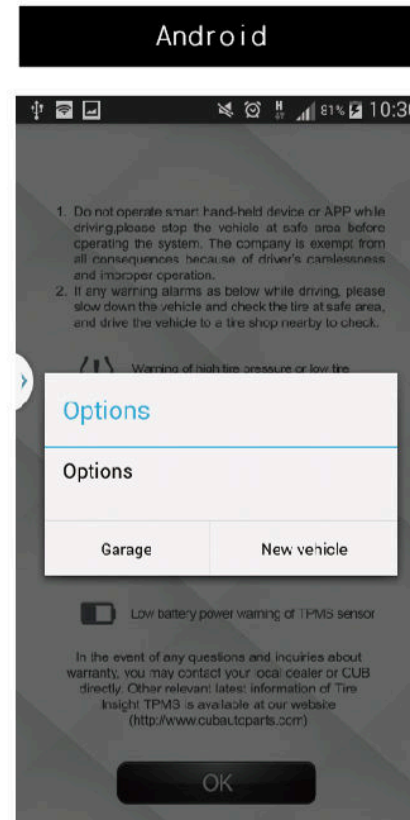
Android

81% 10:30

1. Do not operate smart hand-held device or APP while driving,please stop the vehicle at safe area before operating the system. The company is exempt from all consequences because of driver's carelessness and improper operation.
2. If any warning alarms as below while driving, please slow down the vehicle and check the tire at safe area, and drive the vehicle to a tire shop nearby to check.

Warning of high tire pressure or low tire

Options

Options

Garage

New vehicle

Low battery power warning of TPMS sensor

In the event of any questions and incuiries about warranty, you may contact your local cealer or CUB directly. Other relevant latest information of Tire Insight TPMS is available at our website (http://www.cubautoparts.com)

OK